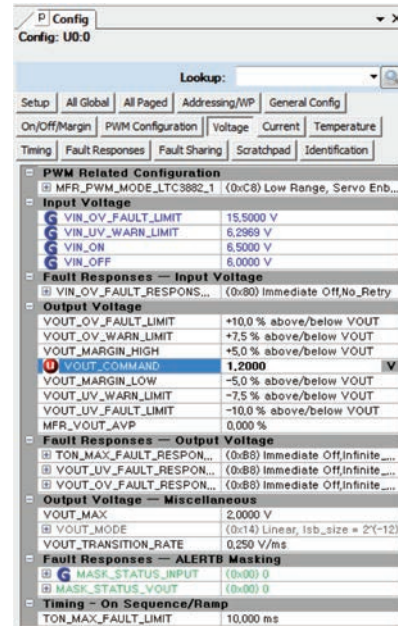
P Config

Config: U0:0

Lookup:

Setup | All Global | All Paged | Addressing/WP | General Config

On/Off/Margin | PWM Configuration | Voltage | Current | Temperature

Timing | Fault Responses | Fault Sharing | Scratchpad | Identification

PWM Related Configuration

| | |
|---|---|
| MFR_PWM_MODE_LTC3882_1 | (0xC8) Low Range, Servo Enb... |

Input Voltage

| | |
|---|---|
| G VIN_OV_FAULT_LIMIT | 15,5000 V |
| G VIN_UV_WARN_LIMIT | 6,2969 V |
| G VIN_ON | 6,5000 V |
| G VIN_OFF | 6,0000 V |

Fault Responses — Input Voltage

| | |
|---|---|
| VIN_OV_FAULT_RESPONS... | (0x80) Immediate Off,No_Retry |

Output Voltage

| | |
|---|---|
| VOUT_OV_FAULT_LIMIT | +10,0 % above/below VOUT |
| VOUT_OV_WARN_LIMIT | +7,5 % above/below VOUT |
| VOUT_MARGIN_HIGH | +5,0 % above/below VOUT |
| U VOUT_COMMAND | 1,2000 V |
| VOUT_MARGIN_LOW | -5,0 % above/below VOUT |
| VOUT_UV_WARN_LIMIT | -7,5 % above/below VOUT |
| VOUT_UV_FAULT_LIMIT | -10,0 % above/below VOUT |
| MFR_VOUT_AVP | 0,000 % |

Fault Responses — Output Voltage

| | |
|---|---|
| TON_MAX_FAULT_RESPON... | (0xB8) Immediate Off,Infinite_... |
| VOUT_UV_FAULT_RESPON... | (0xB8) Immediate Off,Infinite_... |
| VOUT_OV_FAULT_RESPON... | (0xB8) Immediate Off,Infinite_... |

Output Voltage — Miscellaneous

| | |
|---|---|
| VOUT_MAX | 2,0000 V |
| VOUT_MODE | (0x14) Linear, lsb_size = 2^(-12) |
| VOUT_TRANSITION_RATE | 0,250 V/ms |

Fault Responses — ALERTB Masking

| | |
|---|---|
| G MASK_STATUS_INPUT | (0x00) 0 |
| MASK_STATUS_VOUT | (0x00) 0 |

Timing – On Sequence/Ramp

| | |
|---|---|
| TON_MAX_FAULT_LIMIT | 10,000 ms |